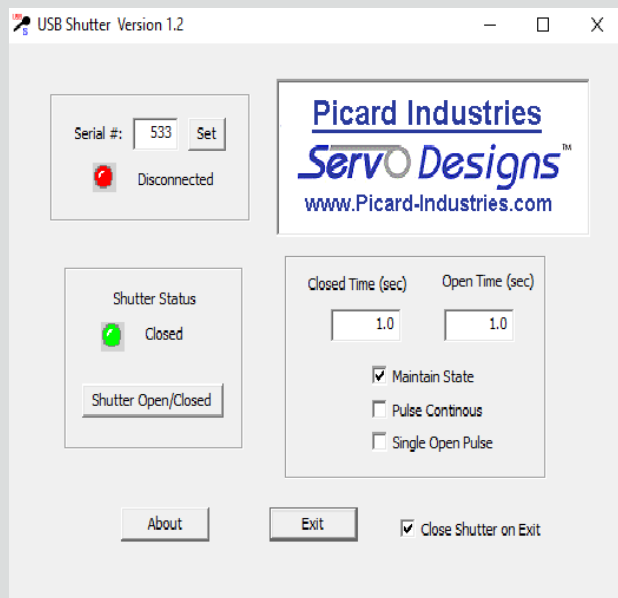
USB Shutter Version 1.2

Serial #: 533 Set

Disconnected

Picard Industries
ServO Designs™
www.Picard-Industries.com

Shutter Status
Closed
Shutter Open/Closed

Closed Time (sec) Open Time (sec)
1.0 1.0
Maintain State
Pulse Continous
Single Open Pulse

About
Exit
Close Shutter on Exit